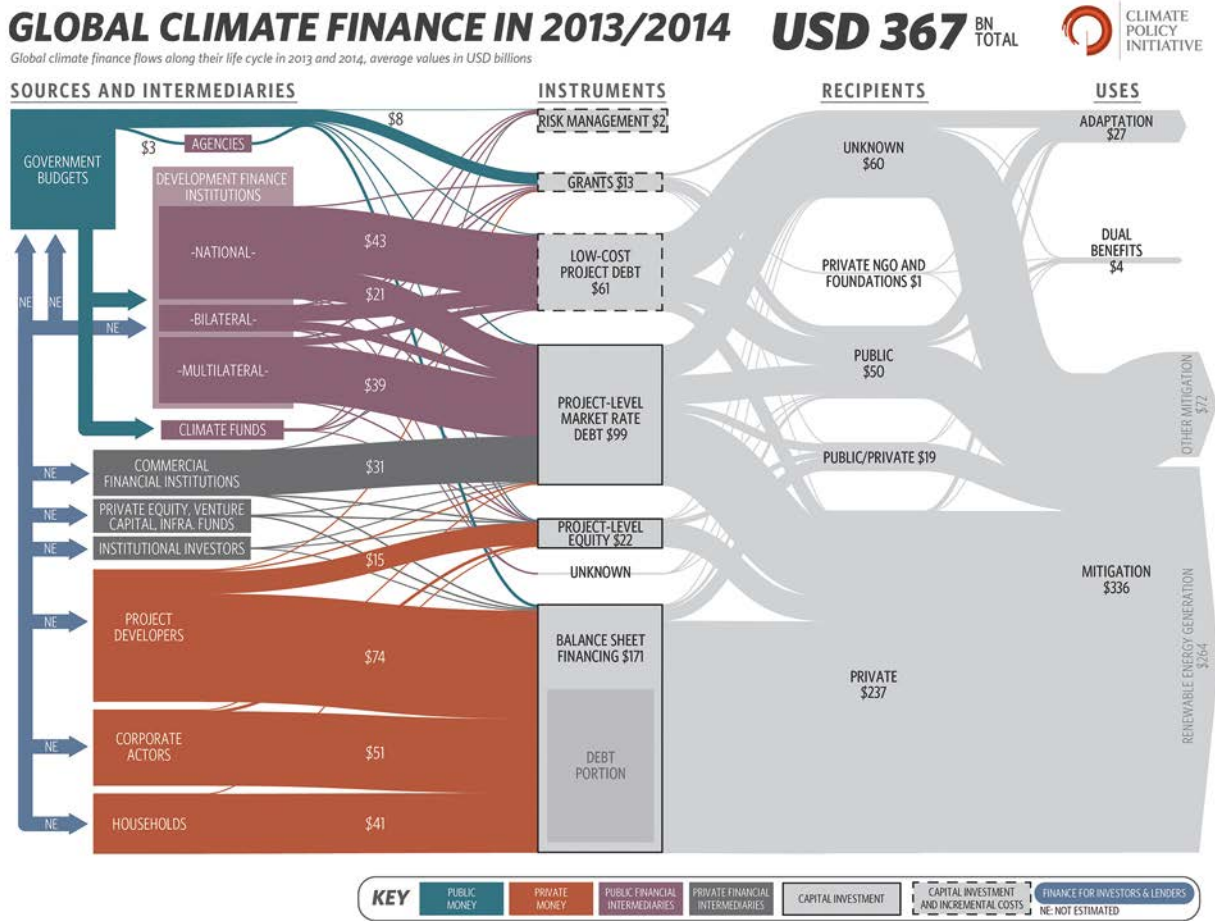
GLOBAL CLIMATE FINANCE IN 2013/2014 USD 367 BN TOTAL

CLIMATE POLICY INITIATIVE

Global climate finance flows along their life cycle in 2013 and 2014, average values in USD billions

SOURCES AND INTERMEDIARIES

INSTRUMENTS

RECIPIENTS

USES

$8

$3

AGENCIES

GOVERNMENT BUDGETS

DEVELOPMENT FINANCE INSTITUTIONS

-NATIONAL-

$43

$21

-BILATERAL-

-MULTILATERAL-

$39

CLIMATE FUNDS

NE

NE

NE

NE

COMMERCIAL FINANCIAL INSTITUTIONS

$31

NE

PRIVATE EQUITY, VENTURE CAPITAL, INFRA. FUNDS

NE

INSTITUTIONAL INVESTORS

$15

NE

PROJECT DEVELOPERS

$74

NE

CORPORATE ACTORS

$51

NE

HOUSEHOLDS

$41

RISK MANAGEMENT $2

GRANTS $13

LOW-COST PROJECT DEBT $61

PROJECT-LEVEL MARKET RATE DEBT $99

PROJECT-LEVEL EQUITY $22

UNKNOWN

BALANCE SHEET FINANCING $171

DEBT PORTION

UNKNOWN $60

PRIVATE NGO AND FOUNDATIONS $1

PUBLIC $50

PUBLIC/PRIVATE $19

PRIVATE $237

ADAPTATION $27

DUAL BENEFITS $4

OTHER MITIGATION $72

MITIGATION $336

RENEWABLE ENERGY GENERATION $264

KEY PUBLIC MONEY PRIVATE MONEY PUBLIC FINANCIAL INTERMEDIARIES PRIVATE FINANCIAL INTERMEDIARIES CAPITAL INVESTMENT CAPITAL INVESTMENT AND INCREMENTAL COSTS FINANCE FOR INVESTORS & LENDERS NE: NOT ESTIMATED